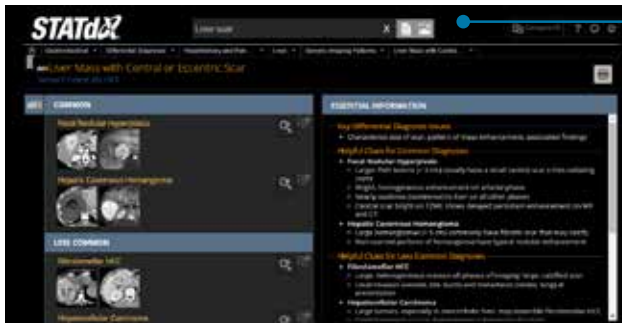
STATdx

Liver scar

Gastrointestinal · Differential Diagnoses · Hepatobiliary and Pan... · Liver · Generic Imaging Patterns · Liver Mass with Centra...

Liver Mass with Central or Eccentric Scar

COMMON

Focal Nodular Hyperplasia

Hepatic Cavernous Hemangioma

LESS COMMON

Fibrolamellar HCC

Hepatocellular Carcinoma

ESSENTIAL INFORMATION

Key Differential Diagnosis Issues

Helpful Clues for Common Diagnoses

Focal Nodular Hyperplasia

Hepatic Cavernous Hemangioma

Helpful Clues for Less Common Diagnoses

Fibrolamellar HCC

Hepatocellular Carcinoma

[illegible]